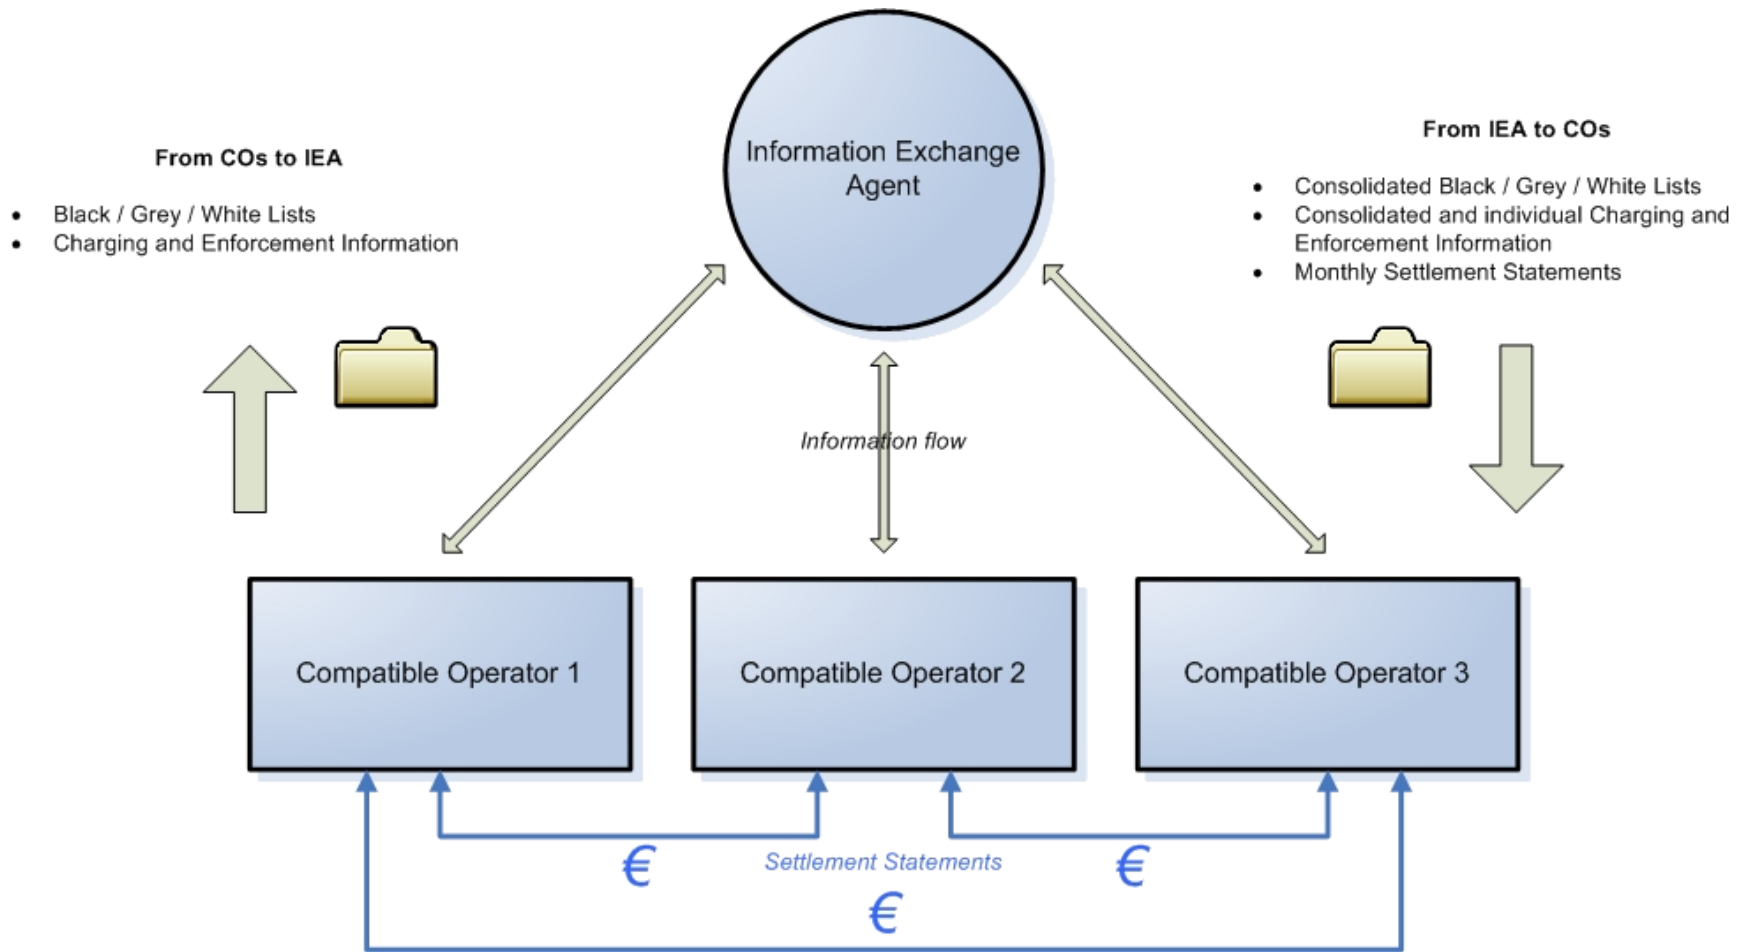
Information Exchange Agent

From COs to IEA

- Black / Grey / White Lists
- Charging and Enforcement Information

From IEA to COs

- Consolidated Black / Grey / White Lists
- Consolidated and individual Charging and Enforcement Information
- Monthly Settlement Statements

Information flow

Compatible Operator 1

Compatible Operator 2

Compatible Operator 3

€

Settlement Statements

€

€